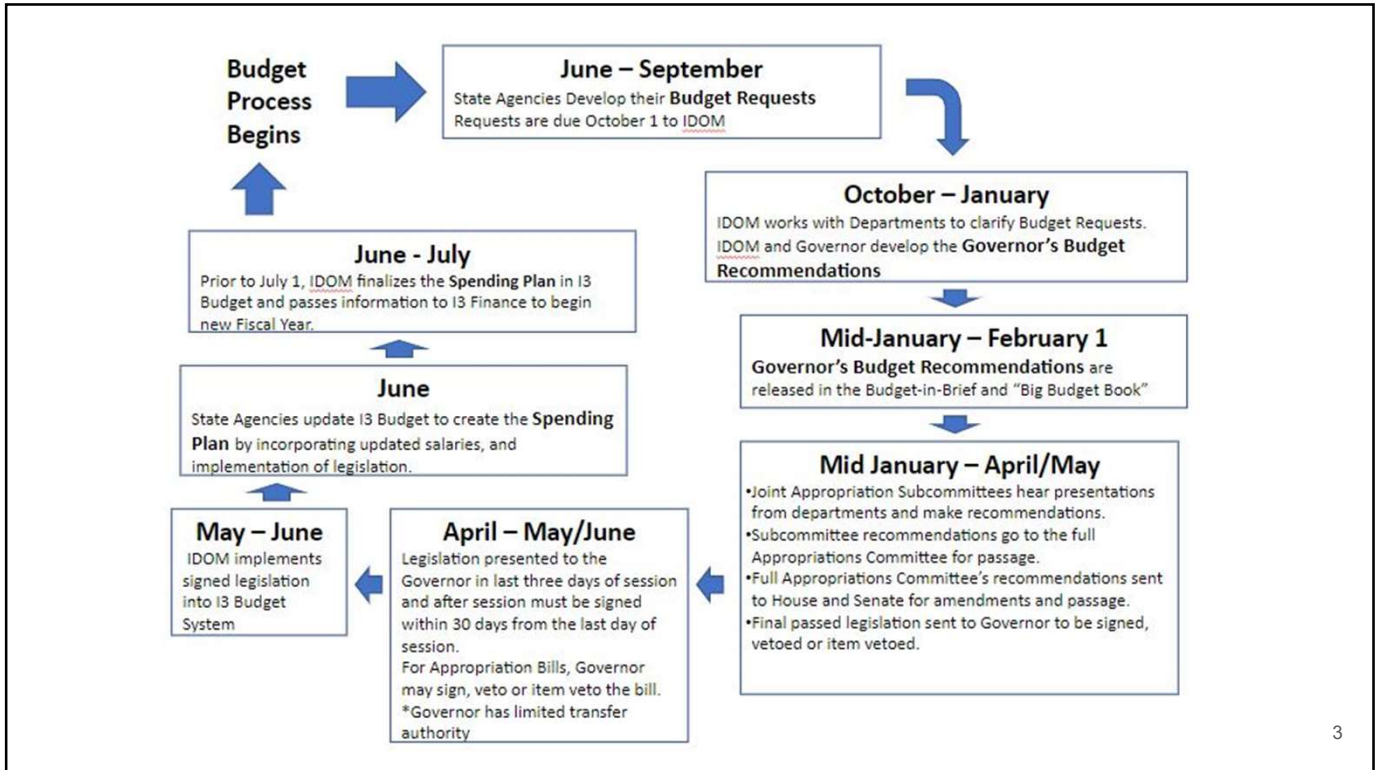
Budget Process Begins

June – September
State Agencies Develop their Budget Requests
Requests are due October 1 to IDOM

October – January
IDOM works with Departments to clarify Budget Requests. IDOM and Governor develop the Governor's Budget Recommendations

Mid-January – February 1
Governor's Budget Recommendations are released in the Budget-in-Brief and "Big Budget Book"

Mid January – April/May
•Joint Appropriation Subcommittees hear presentations from departments and make recommendations.
•Subcommittee recommendations go to the full Appropriations Committee for passage.
•Full Appropriations Committee's recommendations sent to House and Senate for amendments and passage.
•Final passed legislation sent to Governor to be signed, vetoed or item vetoed.

April – May/June
Legislation presented to the Governor in last three days of session and after session must be signed within 30 days from the last day of session.
For Appropriation Bills, Governor may sign, veto or item veto the bill.
*Governor has limited transfer authority

May – June
IDOM implements signed legislation into I3 Budget System

June
State Agencies update I3 Budget to create the Spending Plan by incorporating updated salaries, and implementation of legislation.

June - July
Prior to July 1, IDOM finalizes the Spending Plan in I3 Budget and passes information to I3 Finance to begin new Fiscal Year.

3